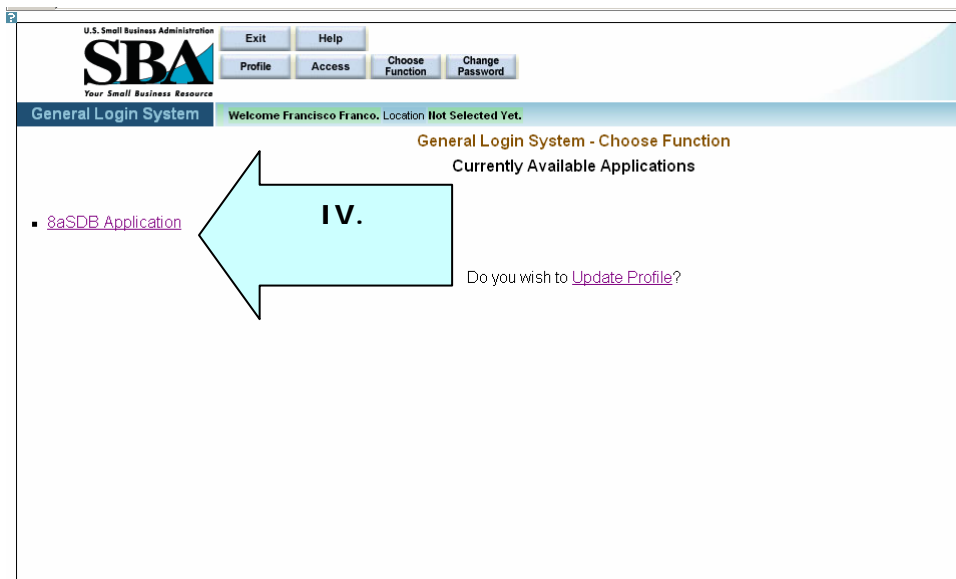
U.S. Small Business Administration
SBA
Your Small Business Resource

Exit
Help
Profile
Access
Choose Function
Change Password

General Login System
Welcome Francisco Franco. Location Not Selected Yet.

General Login System - Choose Function
Currently Available Applications

IV.

- 8aSDB Application

Do you wish to Update Profile?